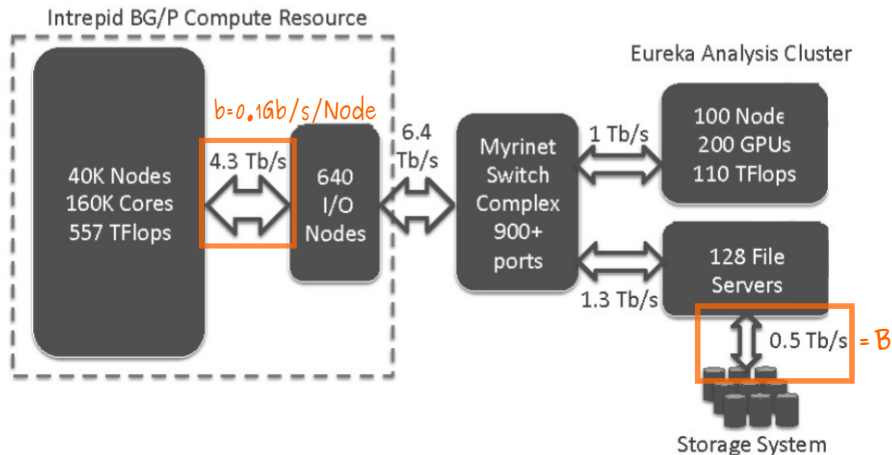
Intrepid BG/P Compute Resource

40K Nodes
160K Cores
557 TFlops

b=0.1Gb/s/Node

4.3 Tb/s

640
I/O
Nodes

6.4
Tb/s

Myrinet
Switch
Complex
900+
ports

Eureka Analysis Cluster

1 Tb/s

100 Node
200 GPUs
110 TFlops

1.3 Tb/s

128 File
Servers

0.5 Tb/s = B

Storage System